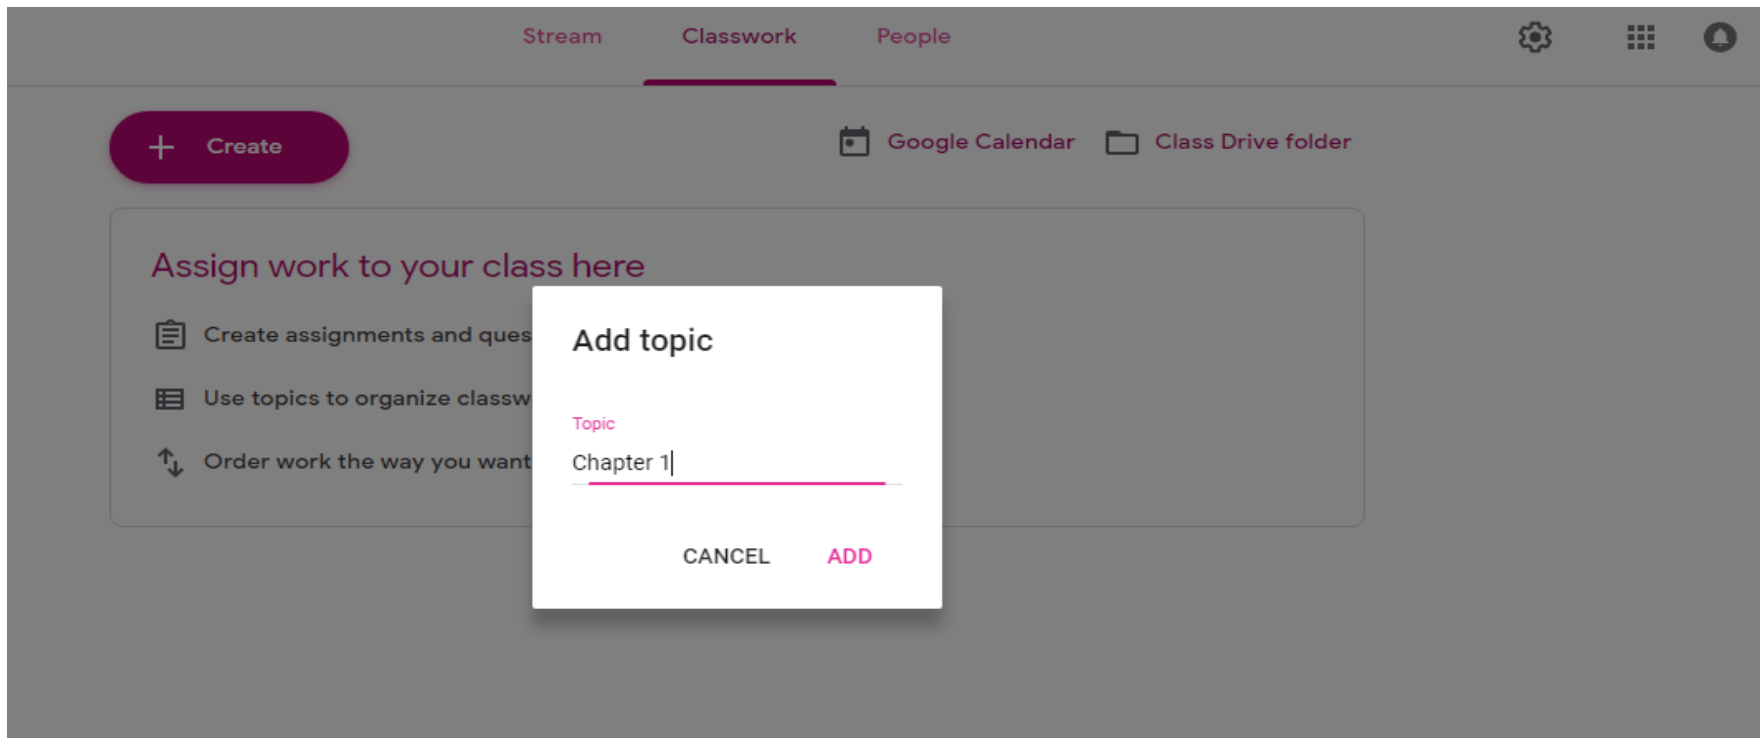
Stream Classwork People

Create

Google Calendar Class Drive folder

Assign work to your class here

Create assignments and ques

Use topics to organize classw

Order work the way you want

Add topic

Topic

Chapter 1

CANCEL ADD